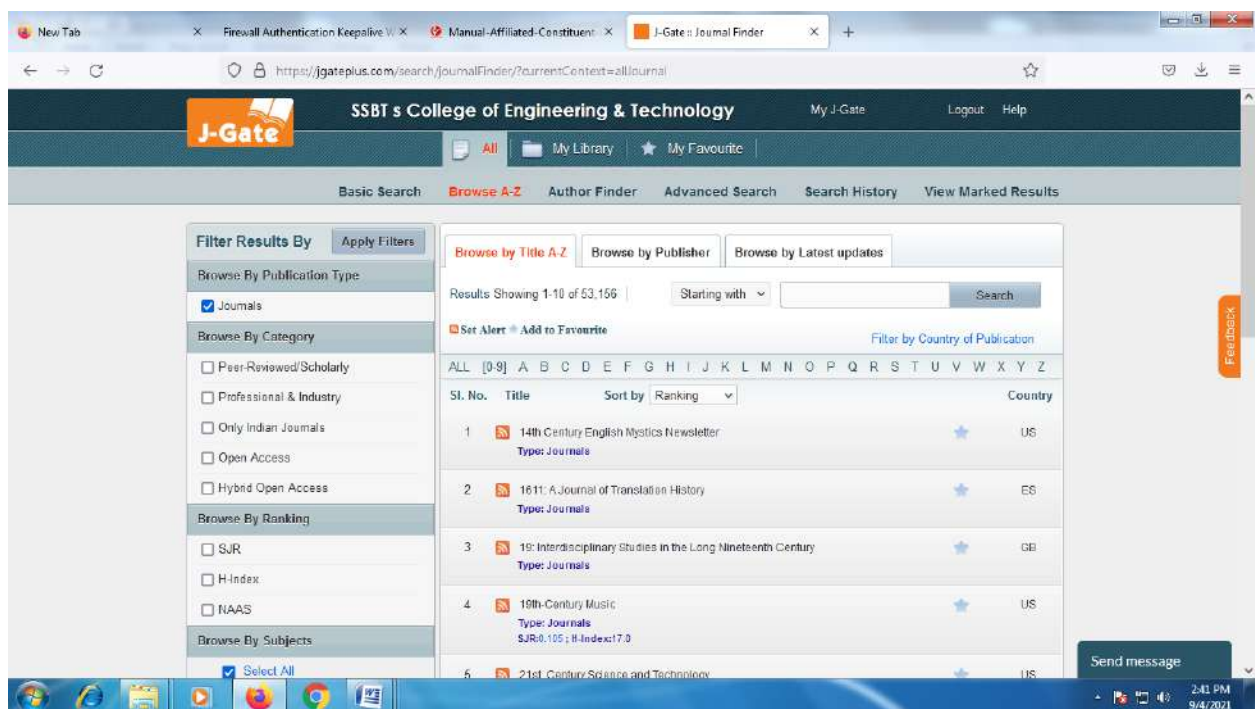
New Tab × Firewall Authentication Keepalive W × Manual-Affiliated-Constituent × J-Gate :: Journal Finder × +

https://jgateplus.com/search/journalFinder/?currentContext=allJournal

J-Gate SSBT s College of Engineering & Technology My J-Gate Logout Help

All My Library My Favourite

Basic Search Browse A-Z Author Finder Advanced Search Search History View Marked Results

Filter Results By Apply Filters

Browse By Publication Type
Journals

Browse By Category
Peer-Reviewed/Scholarly
Professional & Industry
Only Indian Journals
Open Access
Hybrid Open Access

Browse By Ranking
SJR
H-Index
NAAS

Browse By Subjects
Select All

Browse by Title A-Z Browse by Publisher Browse by Latest updates

Results Showing 1-10 of 53,156 Starting with Search

Set Alert Add to Favourite Filter by Country of Publication

ALL [0-9] A B C D E F G H I J K L M N O P Q R S T U V W X Y Z

| Sl. No. | Title Sort by Ranking | Country |
|---|---|---|
| 1 | 14th Century English Mystics Newsletter Type: Journals | US |
| 2 | 1611: A Journal of Translation History Type: Journals | ES |
| 3 | 19: Interdisciplinary Studies in the Long Nineteenth Century Type: Journals | GB |
| 4 | 19th-Century Music Type: Journals SJR:0.105 ; H-Index:17.0 | US |
| 5 | 21st Century Science and Technology | US |

Feedback

Send message

2:41 PM 9/4/2021